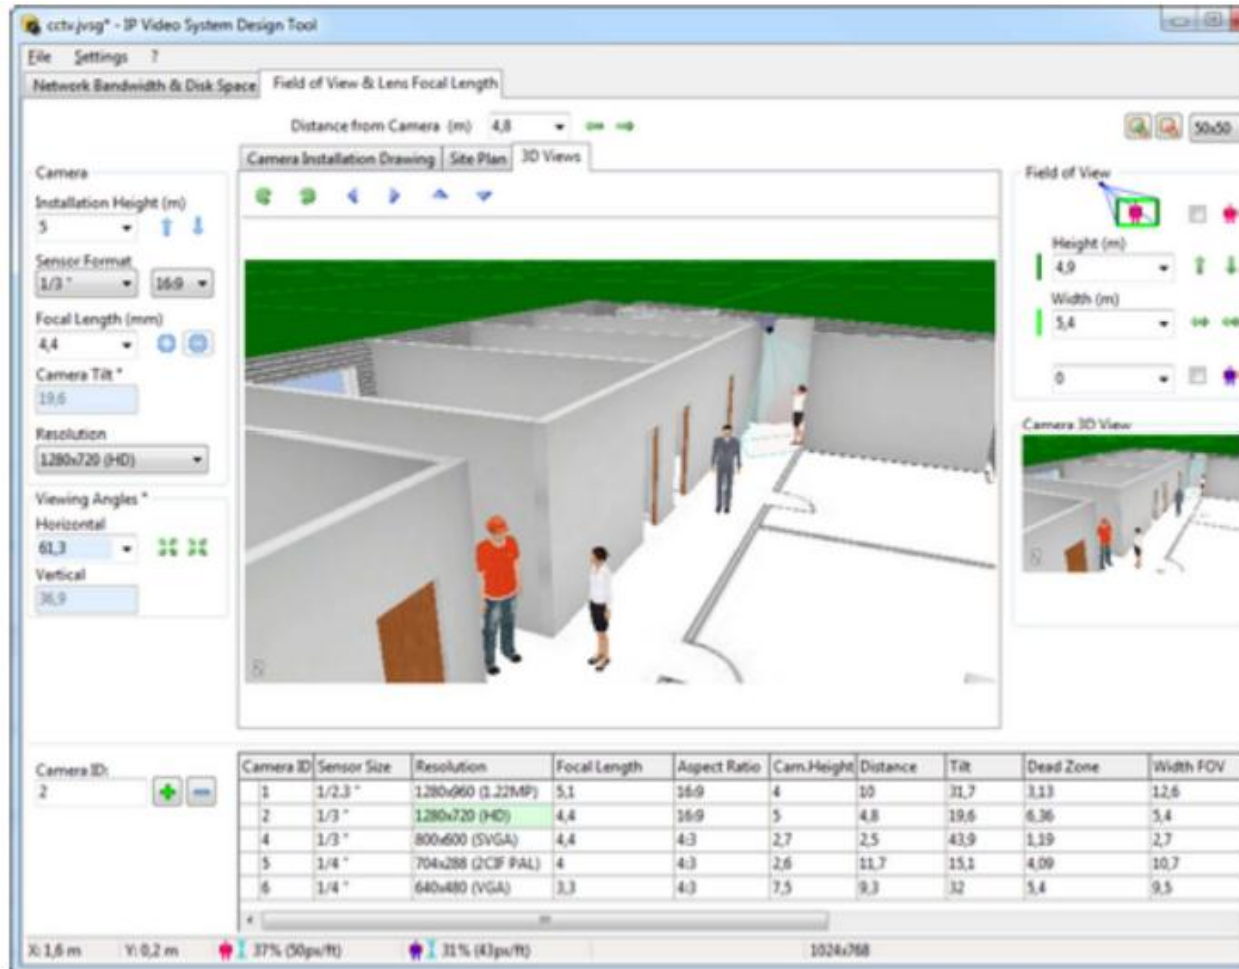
cctv.jvsg* - IP Video System Design Tool

File Settings ?

Network Bandwidth & Disk Space | Field of View & Lens Focal Length

Distance from Camera (m) 4,8

50x50

Camera Installation Drawing | Site Plan | 3D Views

Camera

Installation Height (m)
5

Sensor Format
1/3 " 16:9

Focal Length (mm)
4,4

Camera Tilt °
19,6

Resolution
1280x720 (HD)

Viewing Angles °
Horizontal
61,3
Vertical
36,9

Field of View

Height (m)
4,9

Width (m)
5,4

0

Camera 3D View

Camera ID:
2

| Camera ID | Sensor Size | Resolution | Focal Length | Aspect Ratio | Cam.Height | Distance | Tilt | Dead Zone | Width FOV |
|---|---|---|---|---|---|---|---|---|---|
| 1 | 1/2.3 " | 1280x960 (1.22MP) | 5,1 | 16:9 | 4 | 10 | 31,7 | 3,13 | 12,6 |
| 2 | 1/3 " | 1280x720 (HD) | 4,4 | 16:9 | 5 | 4,8 | 19,6 | 6,36 | 5,4 |
| 4 | 1/3 " | 800x600 (SVGA) | 4,4 | 4:3 | 2,7 | 2,5 | 43,9 | 1,19 | 2,7 |
| 5 | 1/4 " | 704x288 (2CIF PAL) | 4 | 4:3 | 2,6 | 11,7 | 15,1 | 4,09 | 10,7 |
| 6 | 1/4 " | 640x480 (VGA) | 3,3 | 4:3 | 7,5 | 9,3 | 32 | 5,4 | 9,5 |

X: 1,6 m Y: 0,2 m 37% (50px/ft) 31% (43px/ft) 1024x768